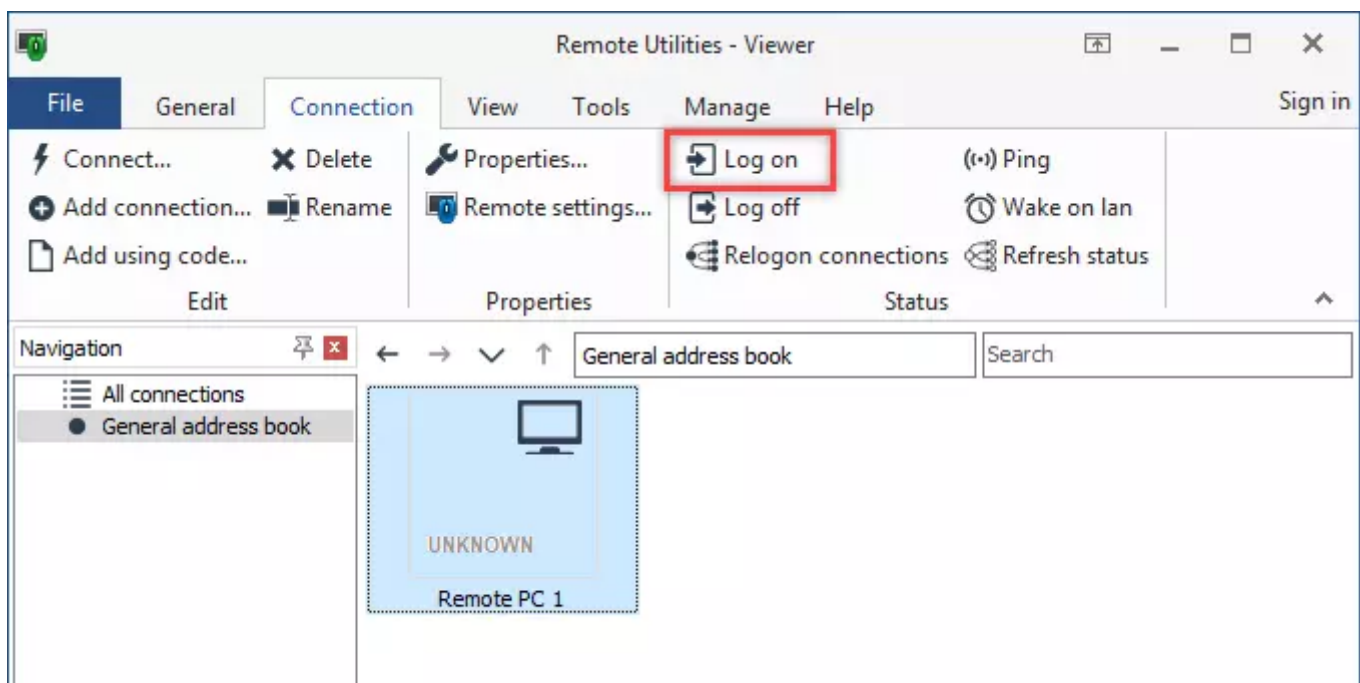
Remote Utilities - Viewer

File General Connection View Tools Manage Help Sign in

Connect... Delete
Add connection... Rename
Add using code...
Edit

Properties...
Remote settings...
Properties

Log on
Log off
Relogon connections
Ping
Wake on lan
Refresh status
Status

Navigation
All connections
General address book

General address book
Search

UNKNOWN
Remote PC 1